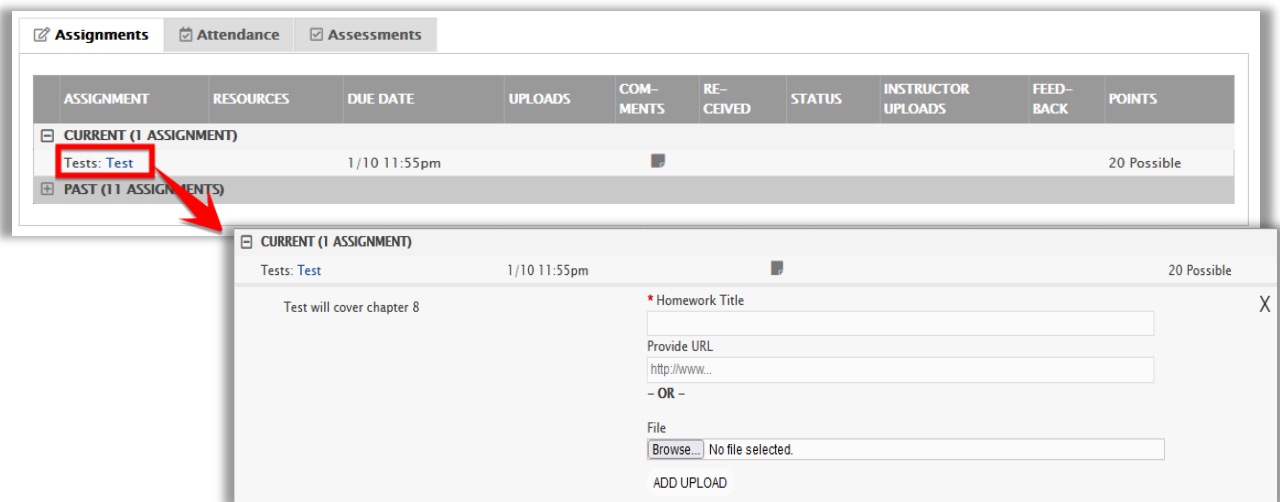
Assignments | Attendance | Assessments

| ASSIGNMENT | RESOURCES | DUE DATE | UPLOADS | COMMENTS | RECEIVED | STATUS | INSTRUCTOR UPLOADS | FEEDBACK | POINTS |
|---|---|---|---|---|---|---|---|---|---|
| CURRENT (1 ASSIGNMENT) | | | | | | | | | |
| Tests: Test | | 1/10 11:55pm | | | | | | | 20 Possible |
| PAST (11 ASSIGNMENTS) | | | | | | | | | |

CURRENT (1 ASSIGNMENT)

Tests: Test 1/10 11:55pm 20 Possible

Test will cover chapter 8

* Homework Title

Provide URL

http://www...

– OR –

File

Browse... No file selected.

ADD UPLOAD

X